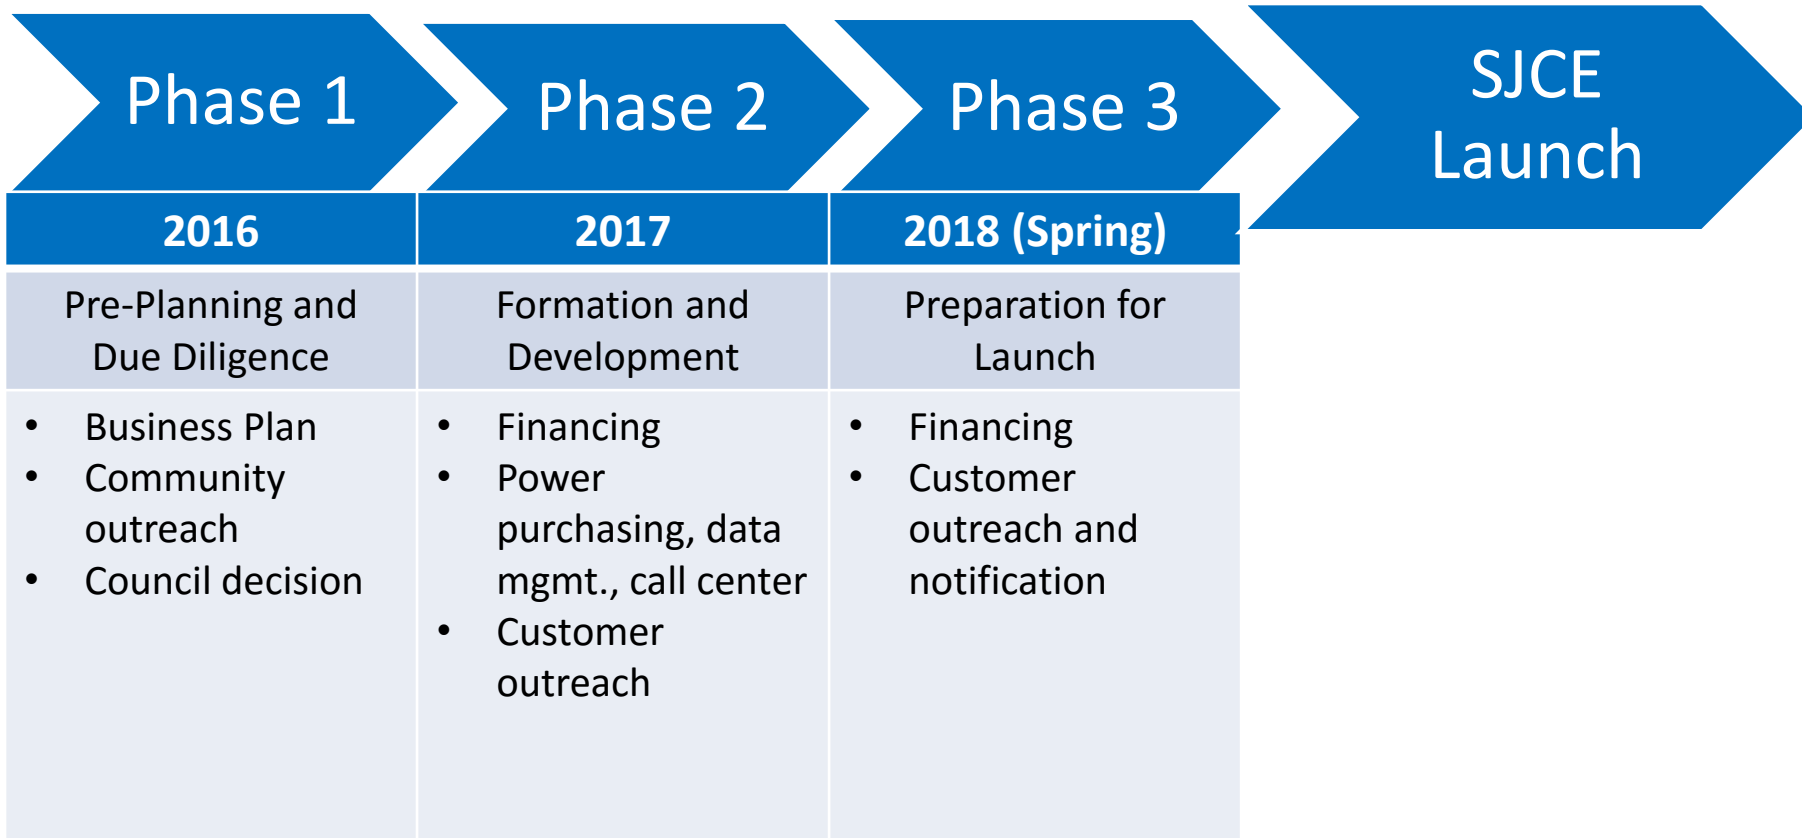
Phase 1

Phase 2

Phase 3

SJCE Launch

| 2016 | 2017 | 2018 (Spring) |
|---|---|---|
| Pre-Planning and Due Diligence | Formation and Development | Preparation for Launch |
| • Business Plan<br>• Community outreach<br>• Council decision | • Financing<br>• Power purchasing, data mgmt., call center<br>• Customer outreach | • Financing<br>• Customer outreach and notification |